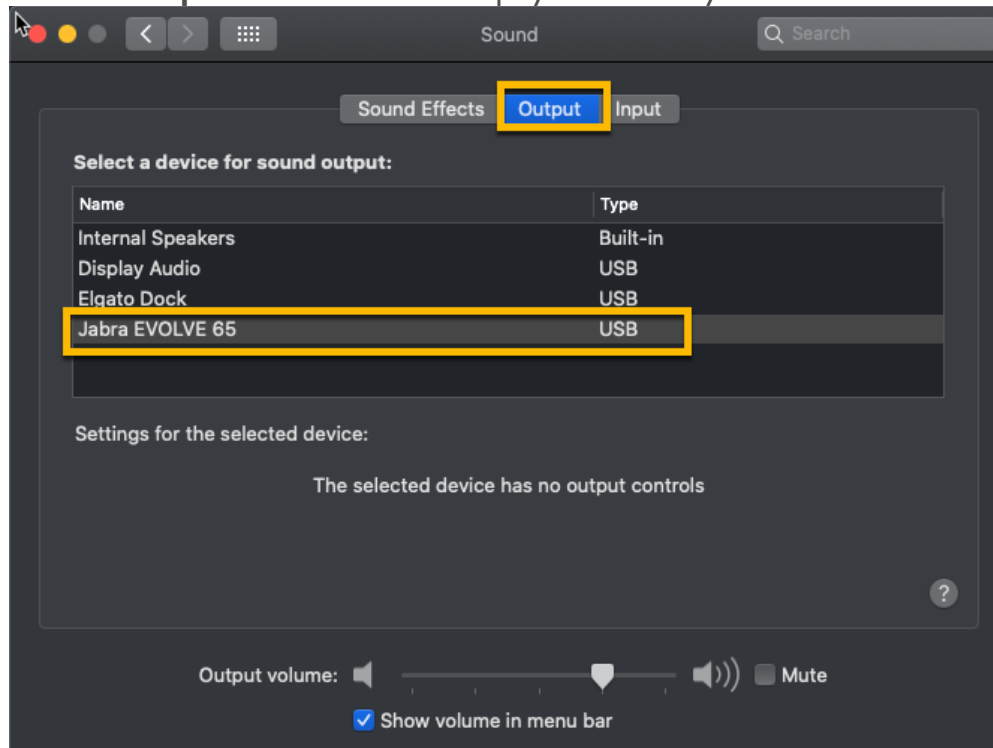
Sound

Search

Sound Effects Output Input

Select a device for sound output:

| Name | Type |
|---|---|
| Internal Speakers | Built-in |
| Display Audio | USB |
| Elgato Dock | USB |
| Jabra EVOLVE 65 | USB |

Settings for the selected device:

The selected device has no output controls

?

Output volume: Mute

Show volume in menu bar